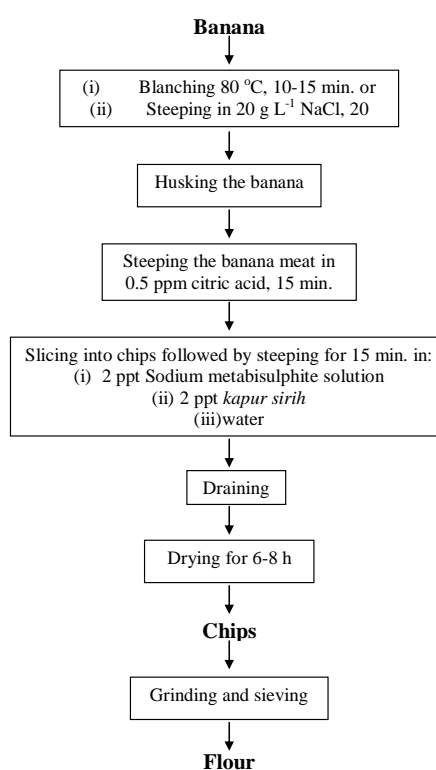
**Banana**

(i) Blanching 80 $^{o}$C, 10-15 min. or
(ii) Steeping in 20 g L$^{-1}$ NaCl, 20

Husking the banana

Steeping the banana meat in 0.5 ppm citric acid, 15 min.

Slicing into chips followed by steeping for 15 min. in:
(i) 2 ppt Sodium metabisulphite solution
(ii) 2 ppt *kapur sirih*
(iii)water

Draining

Drying for 6-8 h

**Chips**

Grinding and sieving

**Flour**